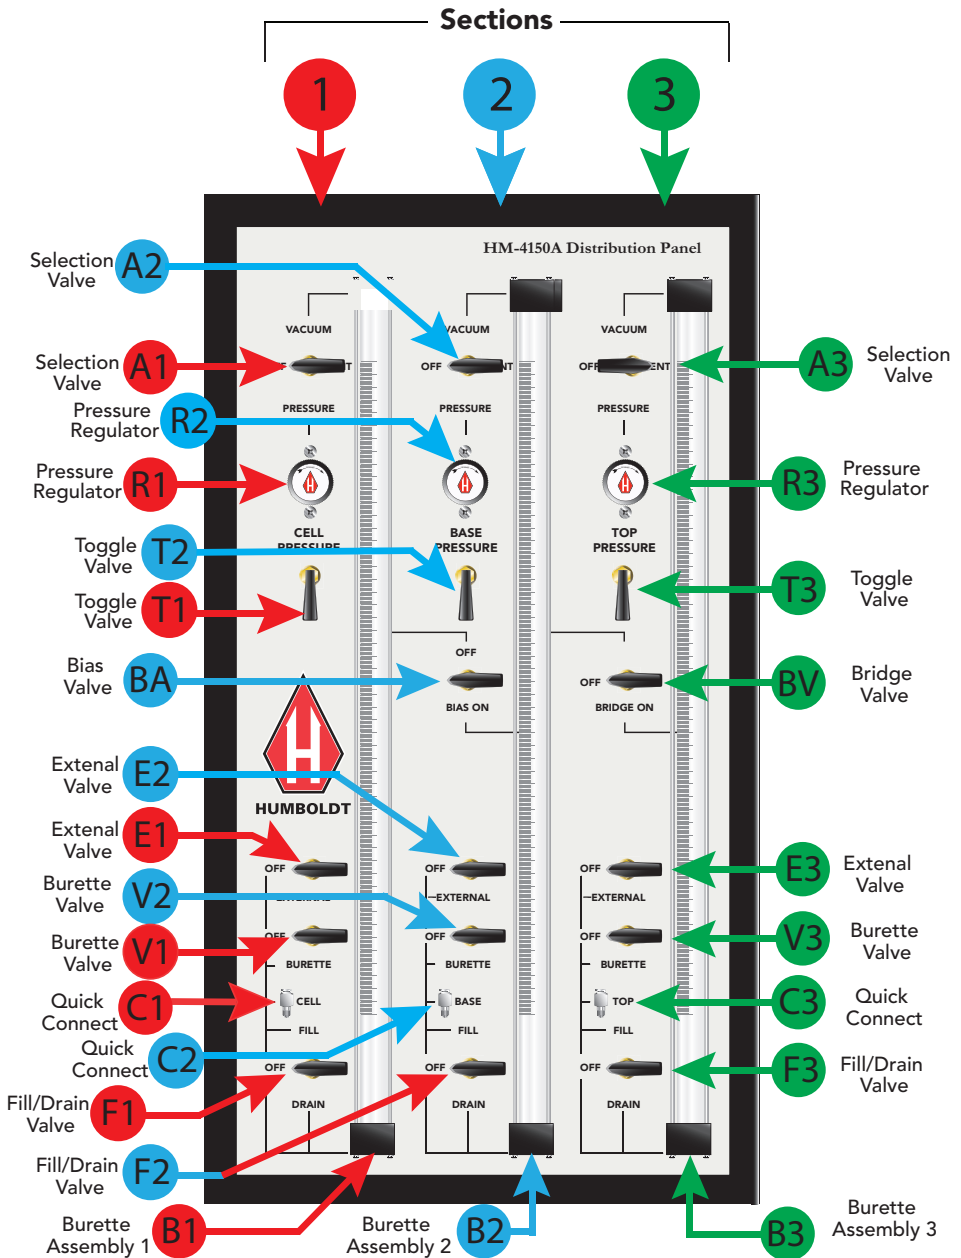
Sections

1

2

3

HM-4150A Distribution Panel

Selection Valve A2

VACUUM

VACUUM

VACUUM

Selection Valve A1

OFF

ENT

OFF

ENT

A3 Selection Valve

Pressure Regulator R2

PRESSURE

PRESSURE

PRESSURE

Pressure Regulator R1

R3 Pressure Regulator

CELL PRESSURE

BASE PRESSURE

TOP PRESSURE

Toggle Valve T2

Toggle Valve T1

T3 Toggle Valve

OFF

Bias Valve BA

BIAS ON

OFF

BRIDGE ON

BV Bridge Valve

HUMBOLDT

External Valve E2

External Valve E1

OFF

OFF

EXTERNAL

OFF

EXTERNAL

E3 External Valve

Burette Valve V2

EXTERNAL

Burette Valve V1

OFF

BURETTE

OFF

BURETTE

OFF

BURETTE

V3 Burette Valve

Quick Connect C1

CELL

BASE

TOP

C3 Quick Connect

FILL

FILL

FILL

Quick Connect C2

OFF

OFF

OFF

F3 Fill/Drain Valve

Fill/Drain Valve F1

DRAIN

DRAIN

DRAIN

Fill/Drain Valve F2

Burette Assembly 1 B1

Burette Assembly 2 B2

B3 Burette Assembly 3